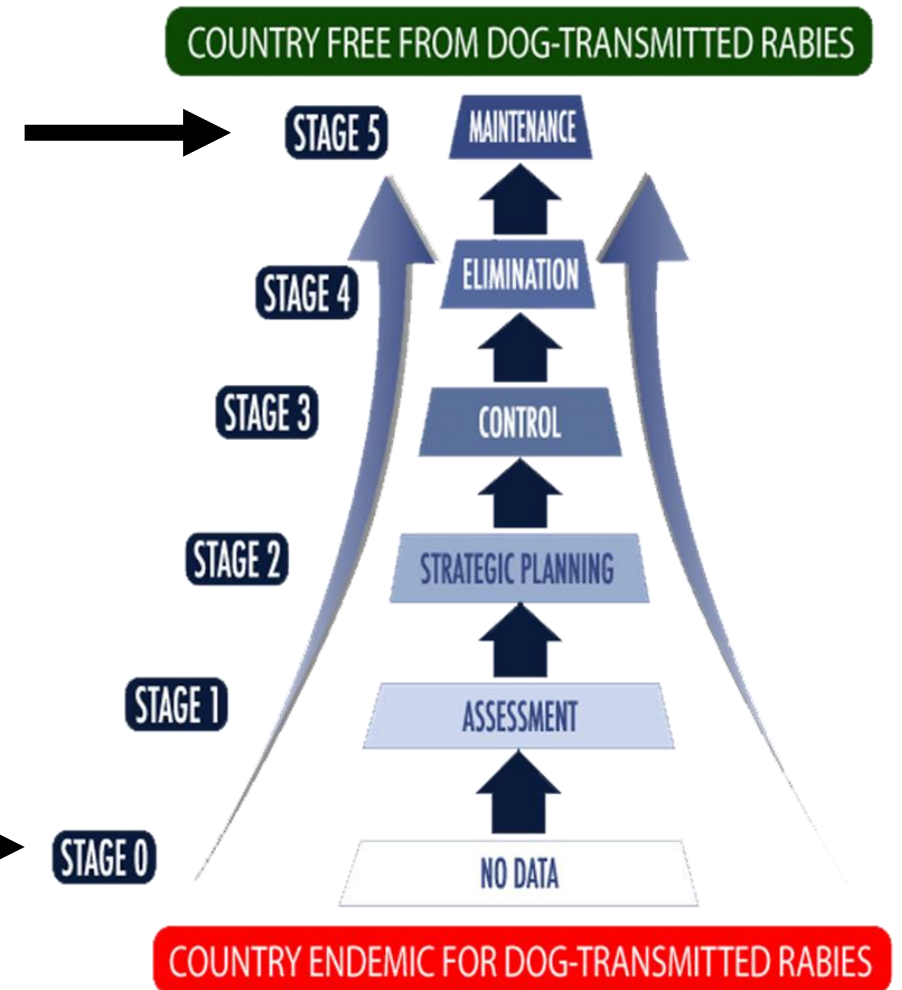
COUNTRY FREE FROM DOG-TRANSMITTED RABIES

STAGE 5
MAINTENANCE

STAGE 4
ELIMINATION

STAGE 3
CONTROL

STAGE 2
STRATEGIC PLANNING

STAGE 1
ASSESSMENT

STAGE 0
NO DATA

COUNTRY ENDEMIC FOR DOG-TRANSMITTED RABIES